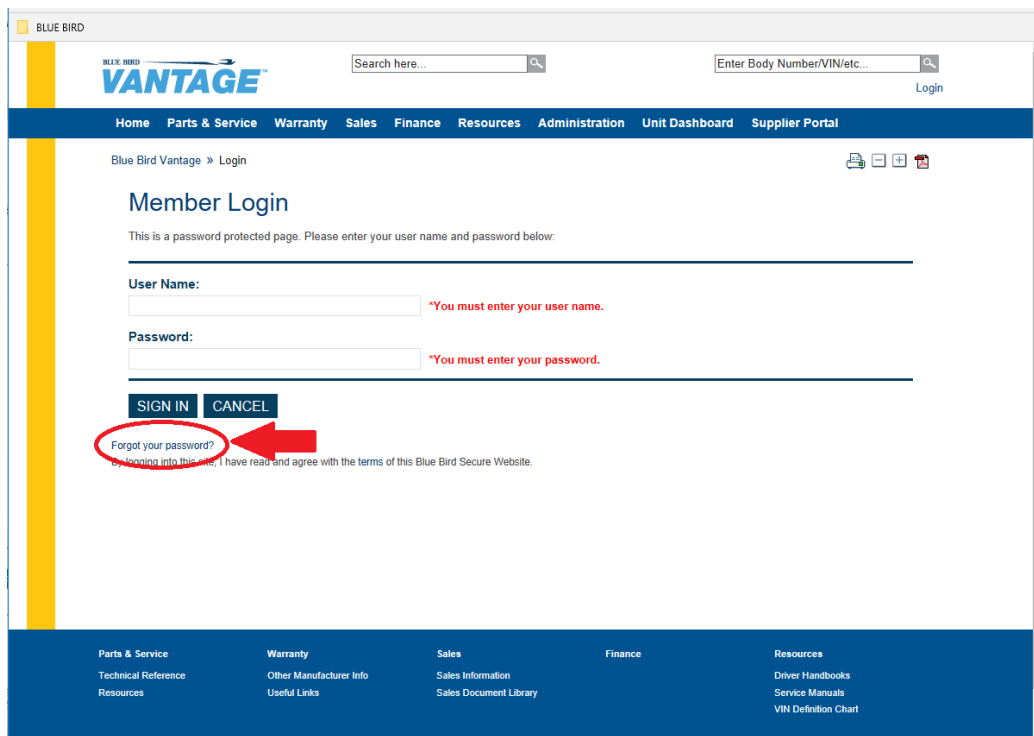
BLUE BIRD

BLUE BIRD VANTAGE

Search here...

Enter Body Number/VIN/etc...

Login

Home Parts & Service Warranty Sales Finance Resources Administration Unit Dashboard Supplier Portal

Blue Bird Vantage » Login

Member Login

This is a password protected page. Please enter your user name and password below:

User Name:

*You must enter your user name.

Password:

*You must enter your password.

SIGN IN CANCEL

Forgot your password?

By logging into this site, I have read and agree with the terms of this Blue Bird Secure Website.

Parts & Service
Technical Reference
Resources

Warranty
Other Manufacturer Info
Useful Links

Sales
Sales Information
Sales Document Library

Finance

Resources
Driver Handbooks
Service Manuals
VIN Definition Chart